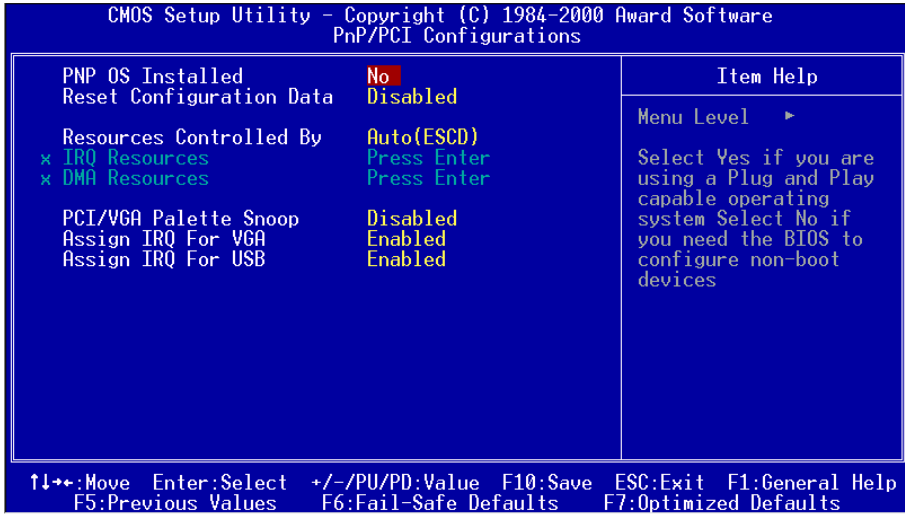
CMOS Setup Utility – Copyright (C) 1984-2000 Award Software
PnP/PCI Configurations

| | | Item Help |
|---|---|---|
| PNP OS Installed | No | Menu Level ► |
| Reset Configuration Data | Disabled | |
| Resources Controlled By | Auto(ESCD) | Select Yes if you are using a Plug and Play capable operating system Select No if you need the BIOS to configure non-boot devices |
| x IRQ Resources | Press Enter | |
| x DMA Resources | Press Enter | |
| PCI/VGA Palette Snoop | Disabled | |
| Assign IRQ For VGA | Enabled | |
| Assign IRQ For USB | Enabled | |

↑↓→←:Move Enter:Select +/-/PU/PD:Value F10:Save ESC:Exit F1:General Help
F5:Previous Values F6:Fail-Safe Defaults F7:Optimized Defaults